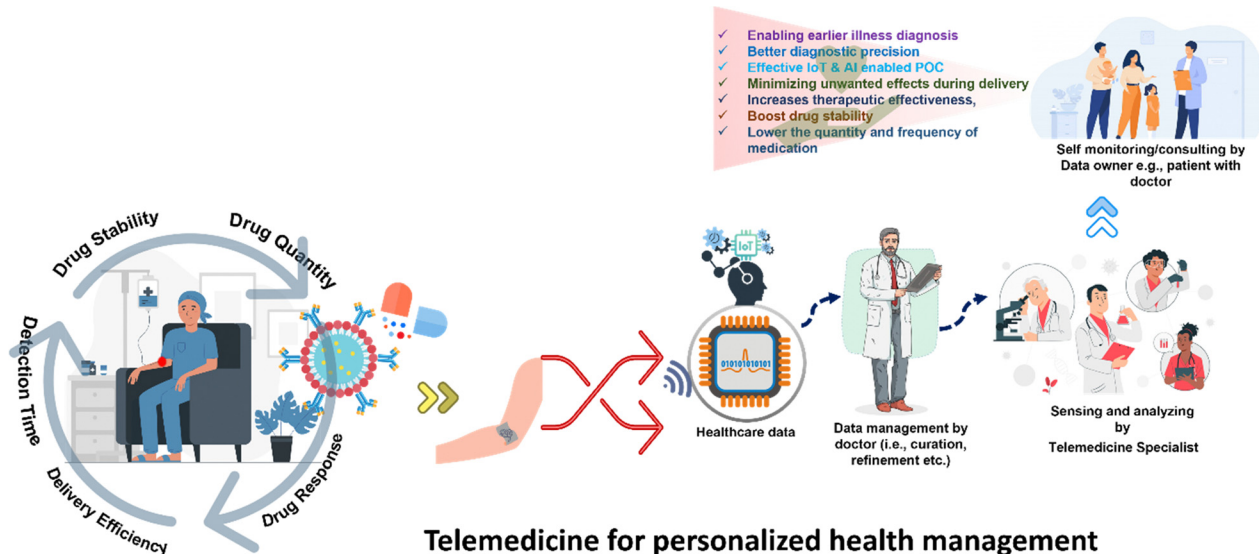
✓ Enabling earlier illness diagnosis
✓ Better diagnostic precision
✓ Effective IoT & AI enabled POC
✓ Minimizing unwanted effects during delivery
✓ Increases therapeutic effectiveness,
✓ Boost drug stability
✓ Lower the quantity and frequency of medication

Self monitoring/consulting by Data owner e.g., patient with doctor

Drug Stability
Drug Quantity
Detection Time
Drug Response
Delivery Efficiency

IoT
010101010101
Healthcare data

Data management by doctor (i.e., curation, refinement etc.)

Sensing and analyzing by Telemedicine Specialist

Telemedicine for personalized health management